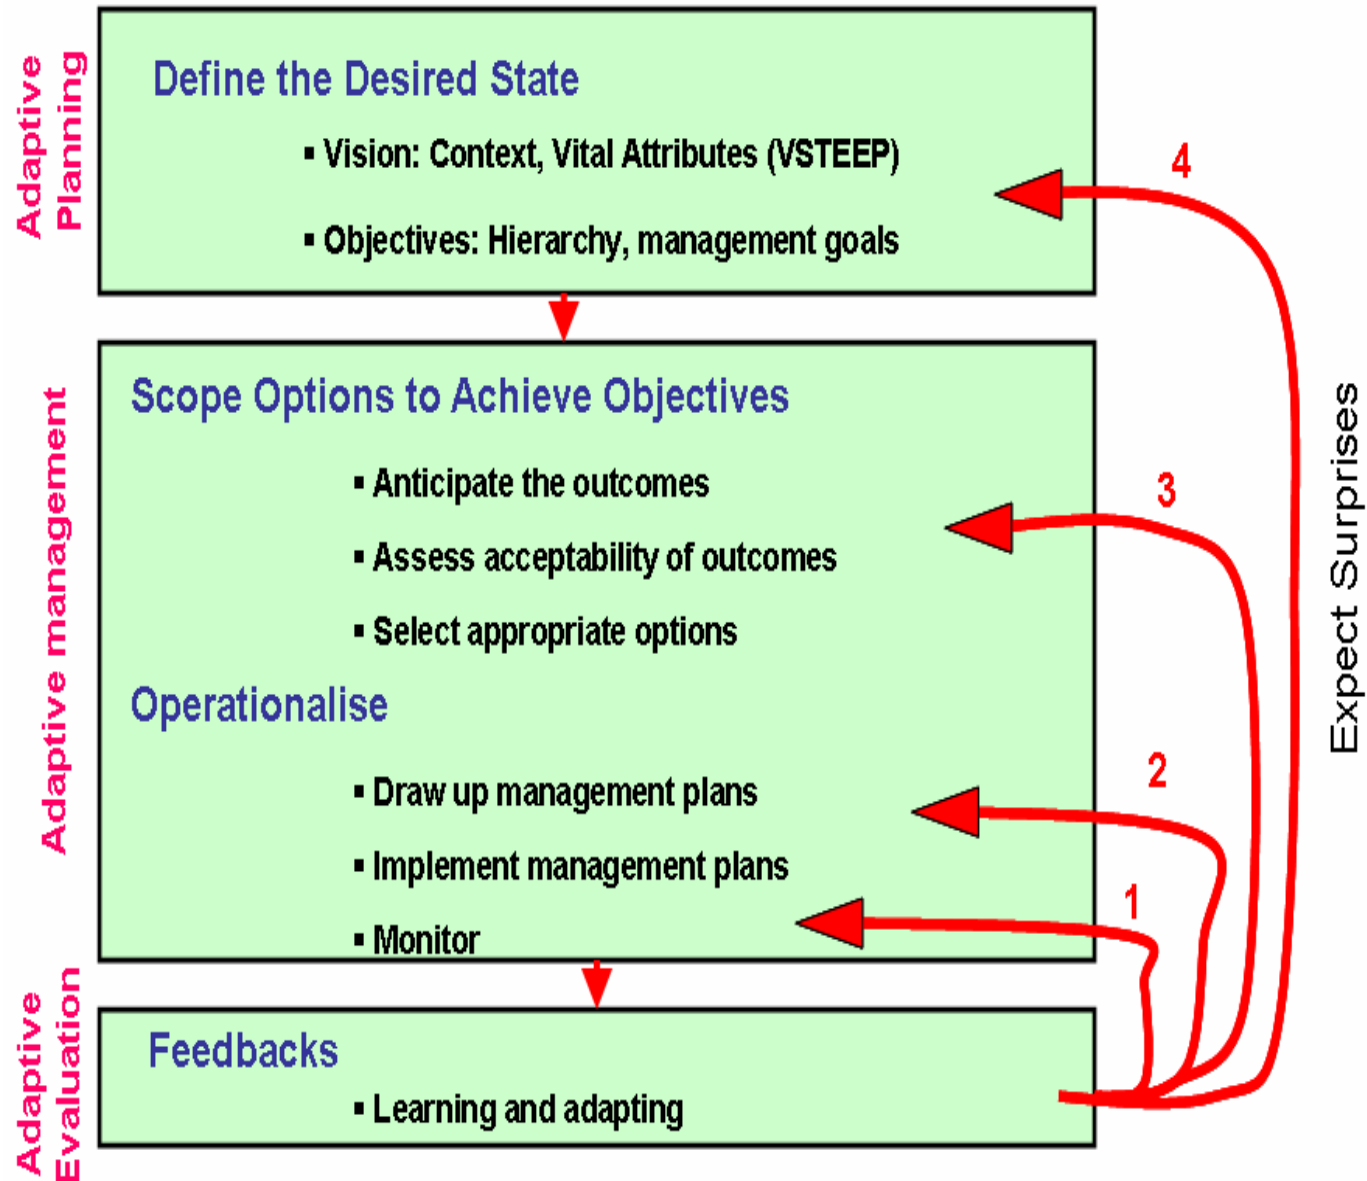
Adaptive Planning

Define the Desired State

▪ Vision: Context, Vital Attributes (VSTEEP)

▪ Objectives: Hierarchy, management goals

4

Adaptive management

Scope Options to Achieve Objectives

▪ Anticipate the outcomes

▪ Assess acceptability of outcomes

▪ Select appropriate options

3

Operationalise

▪ Draw up management plans

▪ Implement management plans

▪ Monitor

2

1

Expect Surprises

Adaptive Evaluation

Feedbacks

▪ Learning and adapting